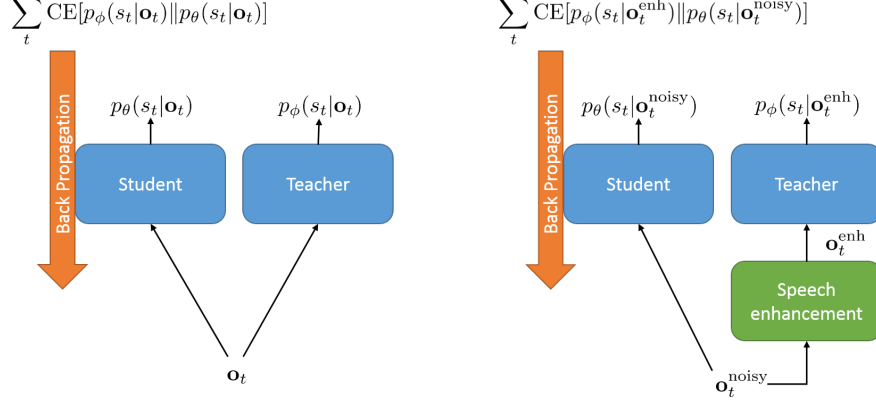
$\sum_{t} \mathrm{CE}[p_\phi(s_t|\mathbf{o}_t) \| p_\theta(s_t|\mathbf{o}_t)]$

Back Propagation

$p_\theta(s_t|\mathbf{o}_t)$

$p_\phi(s_t|\mathbf{o}_t)$

Student

Teacher

$\mathbf{o}_t$

$\sum_{t} \mathrm{CE}[p_\phi(s_t|\mathbf{o}_t^{\mathrm{enh}}) \| p_\theta(s_t|\mathbf{o}_t^{\mathrm{noisy}})]$

Back Propagation

$p_\theta(s_t|\mathbf{o}_t^{\mathrm{noisy}})$

$p_\phi(s_t|\mathbf{o}_t^{\mathrm{enh}})$

Student

Teacher

$\mathbf{o}_t^{\mathrm{enh}}$

Speech enhancement

$\mathbf{o}_t^{\mathrm{noisy}}$